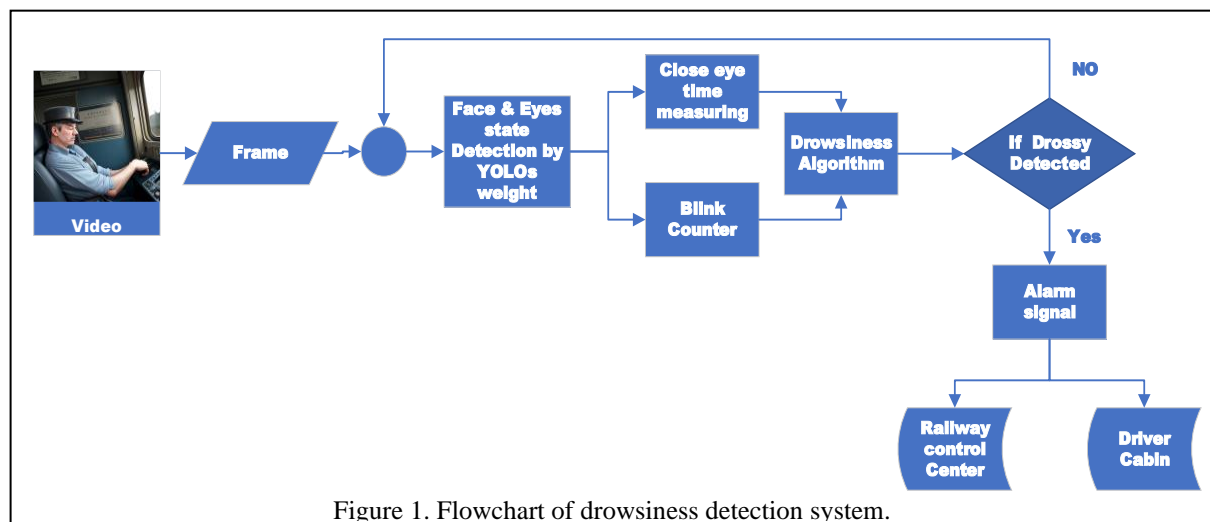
Video

Frame

Face & Eyes state Detection by YOLOs weight

Close eye time measuring

Blink Counter

Drowsiness Algorithm

NO

If Drossy Detected

Yes

Alarm signal

Railway control Center

Driver Cabin

Figure 1. Flowchart of drowsiness detection system.